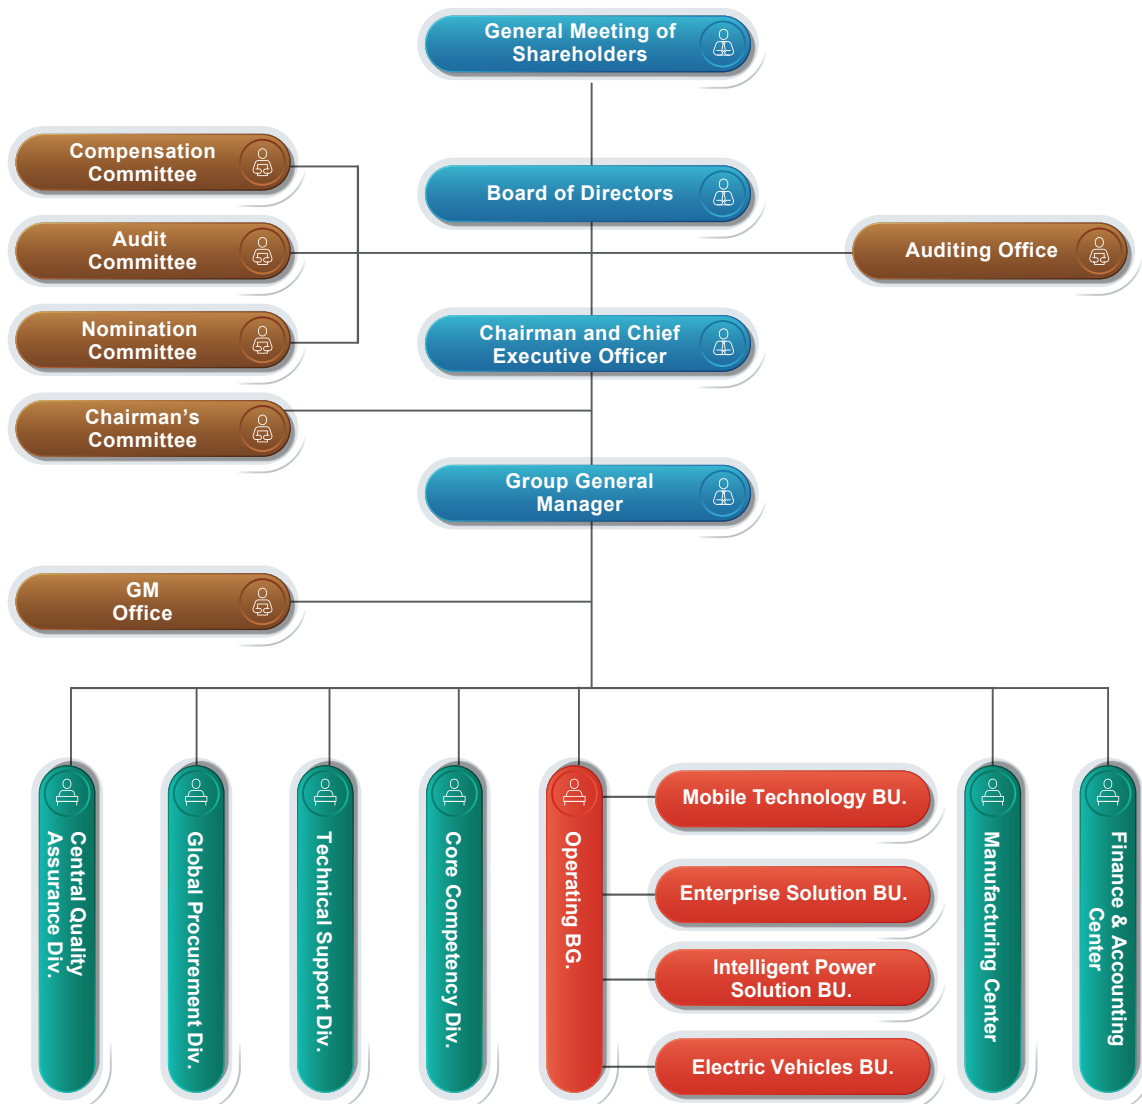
General Meeting of Shareholders

Compensation Committee

Board of Directors

Audit Committee

Auditing Office

Nomination Committee

Chairman and Chief Executive Officer

Chairman's Committee

Group General Manager

GM Office

Central Quality Assurance Div.

Global Procurement Div.

Technical Support Div.

Core Competency Div.

Operating BG.

Mobile Technology BU.

Enterprise Solution BU.

Intelligent Power Solution BU.

Electric Vehicles BU.

Manufacturing Center

Finance & Accounting Center